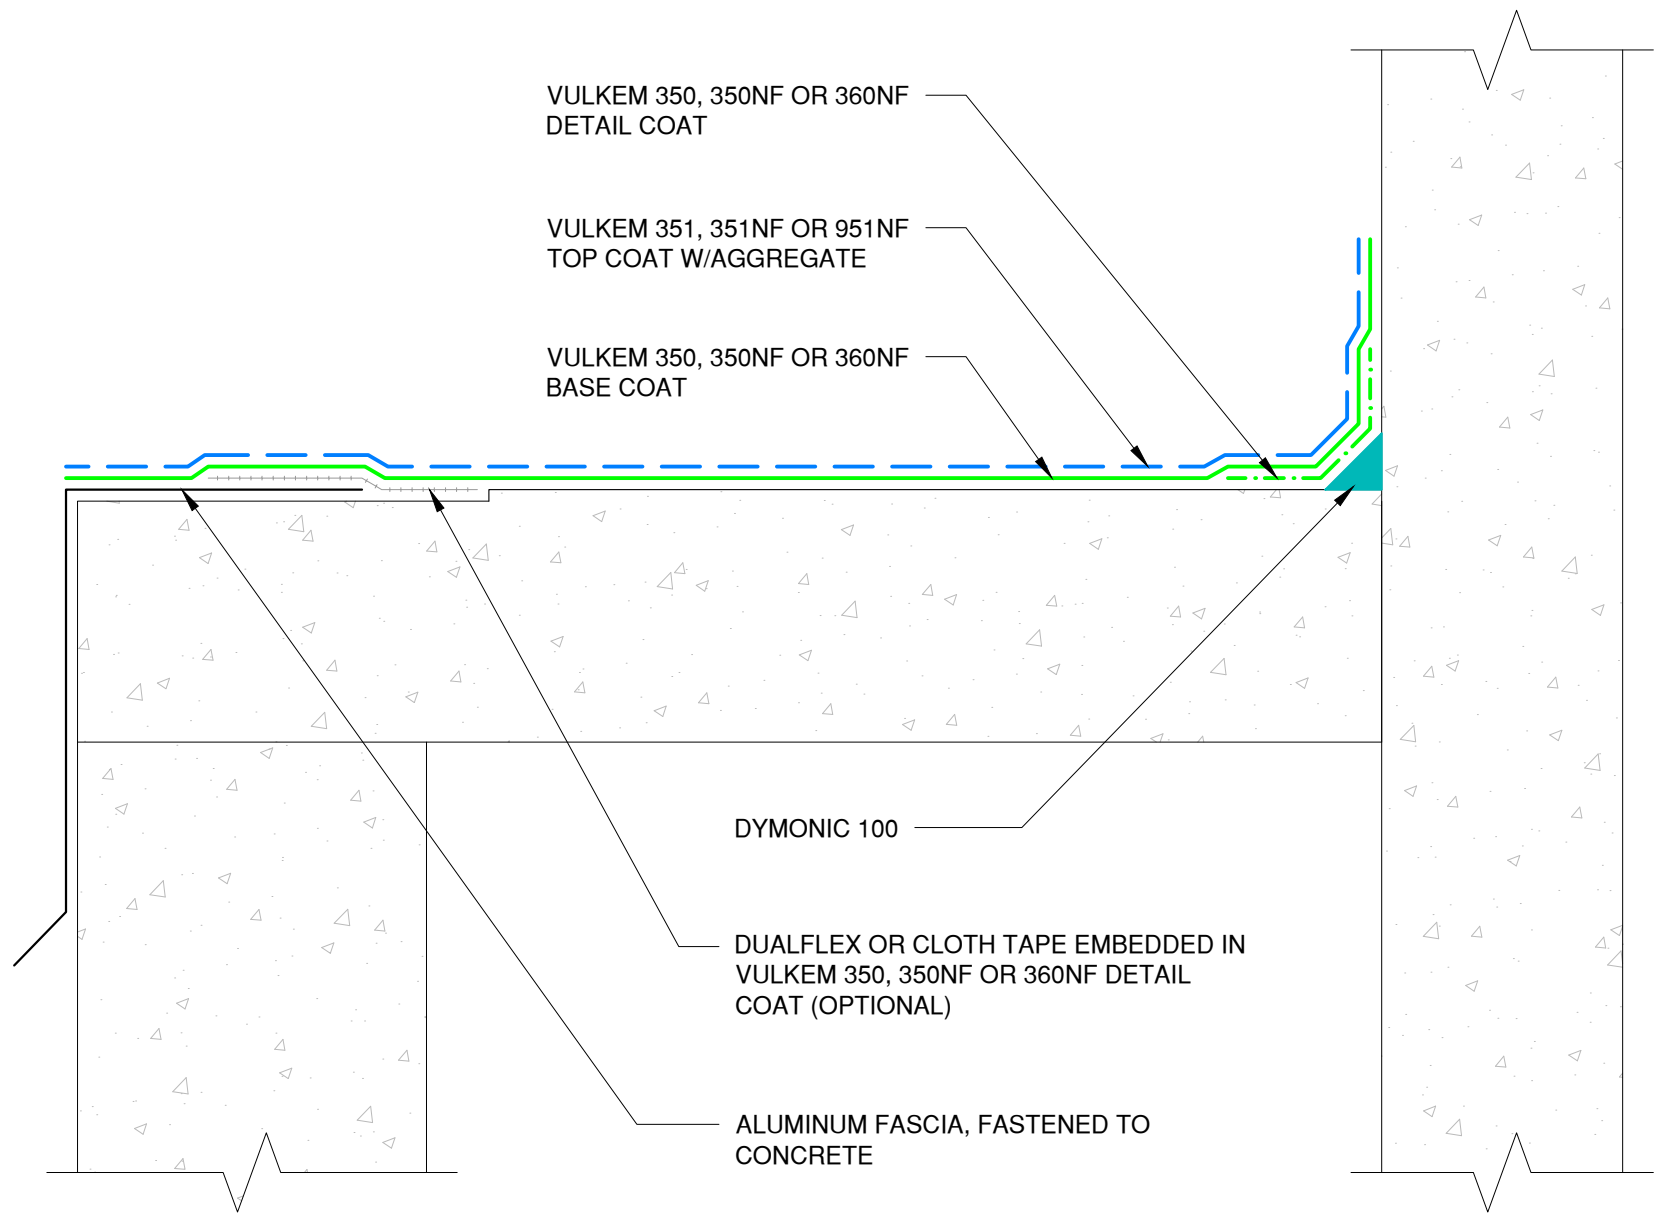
VULKEM 350, 350NF OR 360NF
DETAIL COAT

VULKEM 351, 351NF OR 951NF
TOP COAT W/AGGREGATE

VULKEM 350, 350NF OR 360NF
BASE COAT

DYMONIC 100

DUALFLEX OR CLOTH TAPE EMBEDDED IN VULKEM 350, 350NF OR 360NF DETAIL COAT (OPTIONAL)

ALUMINUM FASCIA, FASTENED TO CONCRETE